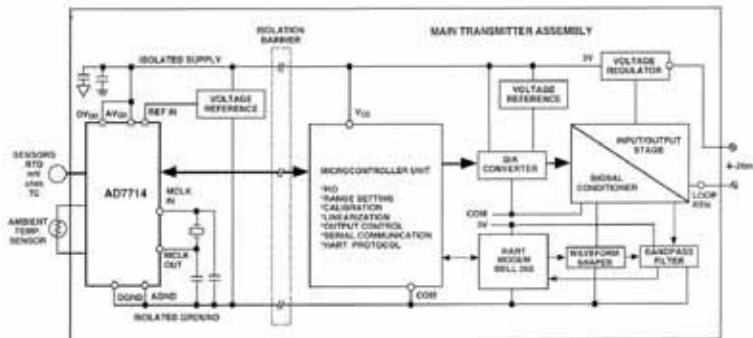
MAIN TRANSMITTER ASSEMBLY

ISOLATION BARRIER

ISOLATED SUPPLY

DV$_{DD}$ AV$_{DD}$ REF IN

VOLTAGE REFERENCE

SENSORS RTD mV ohm TC

AD7714

MCLK IN

MCLK OUT

AMBIENT TEMP SENSOR

DGND AGND

ISOLATED GROUND

V$_{CC}$

MICROCONTROLLER UNIT

*PID
*RANGE SETTING
*CALIBRATION
*LINEARIZATION
*OUTPUT CONTROL
*SERIAL COMMUNICATION
*HART PROTOCOL

COM

3V

VOLTAGE REGULATOR

VOLTAGE REFERENCE

D/A CONVERTER

INPUT/OUTPUT STAGE

SIGNAL CONDITIONER

4–20mA

LOOP RTN

COM

3V

HART MODEM BELL 202

WAVEFORM SHAPER

BANDPASS FILTER